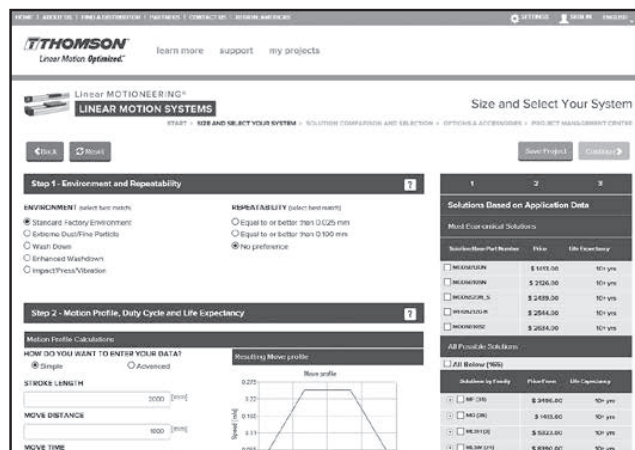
HOME | ABOUT US | FIND A DISTRIBUTOR | PARTNERS | CONTACT US | REGION: AMERICAS

SETTINGS SIGN IN ENGLISH

THOMSON
Linear Motion Optimized.

learn more support my projects

Linear MOTIONEERING®
LINEAR MOTION SYSTEMS

Size and Select Your System

START > SIZE AND SELECT YOUR SYSTEM > SOLUTION COMPARISON AND SELECTION > OPTIONS & ACCESSORIES > PROJECT MANAGEMENT CENTER

Back Reset

Save Project Continue

Step 1 - Environment and Repeatability

ENVIRONMENT (select best match)
Standard Factory Environment
Extreme Dust/Fine Particle
Wash Down
Enhanced Washdown
Impact/Press/Vibration

REPEATABILITY (select best match)
Equal to or better than 0.025 mm
Equal to or better than 0.100 mm
No preference

Step 2 - Motion Profile, Duty Cycle and Life Expectancy

Motion Profile Calculations

HOW DO YOU WANT TO ENTER YOUR DATA?
Simple Advanced

STROKE LENGTH
2000 [mm]

MOVE DISTANCE
1600 [mm]

MOVE TIME

Resulting Move profile

Move profile

Speed [m/s]

0.225
0.20
0.150
0.11
0.075

1 2 3

Solutions Based on Application Data

Most Economical Solutions

| Solution Base Part Number | Price | Life Expectancy |
|---|---|---|
| M0006020N | $ 1413.00 | 10+ yrs |
| M0006020N | $ 2126.00 | 10+ yrs |
| M0006020LS | $ 2439.00 | 10+ yrs |
| W0080120-N | $ 2544.00 | 10+ yrs |
| M0008082 | $ 2684.00 | 10+ yrs |

All Possible Solutions

All Below (165)

| Solutions by Family | Price From | Life Expectancy |
|---|---|---|
| MF (38) | $ 3496.00 | 10+ yrs |
| MG (26) | $ 1413.00 | 10+ yrs |
| ML3112(3) | $ 5823.00 | 10+ yrs |
| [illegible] | $ 6380.00 | 10+ yrs |